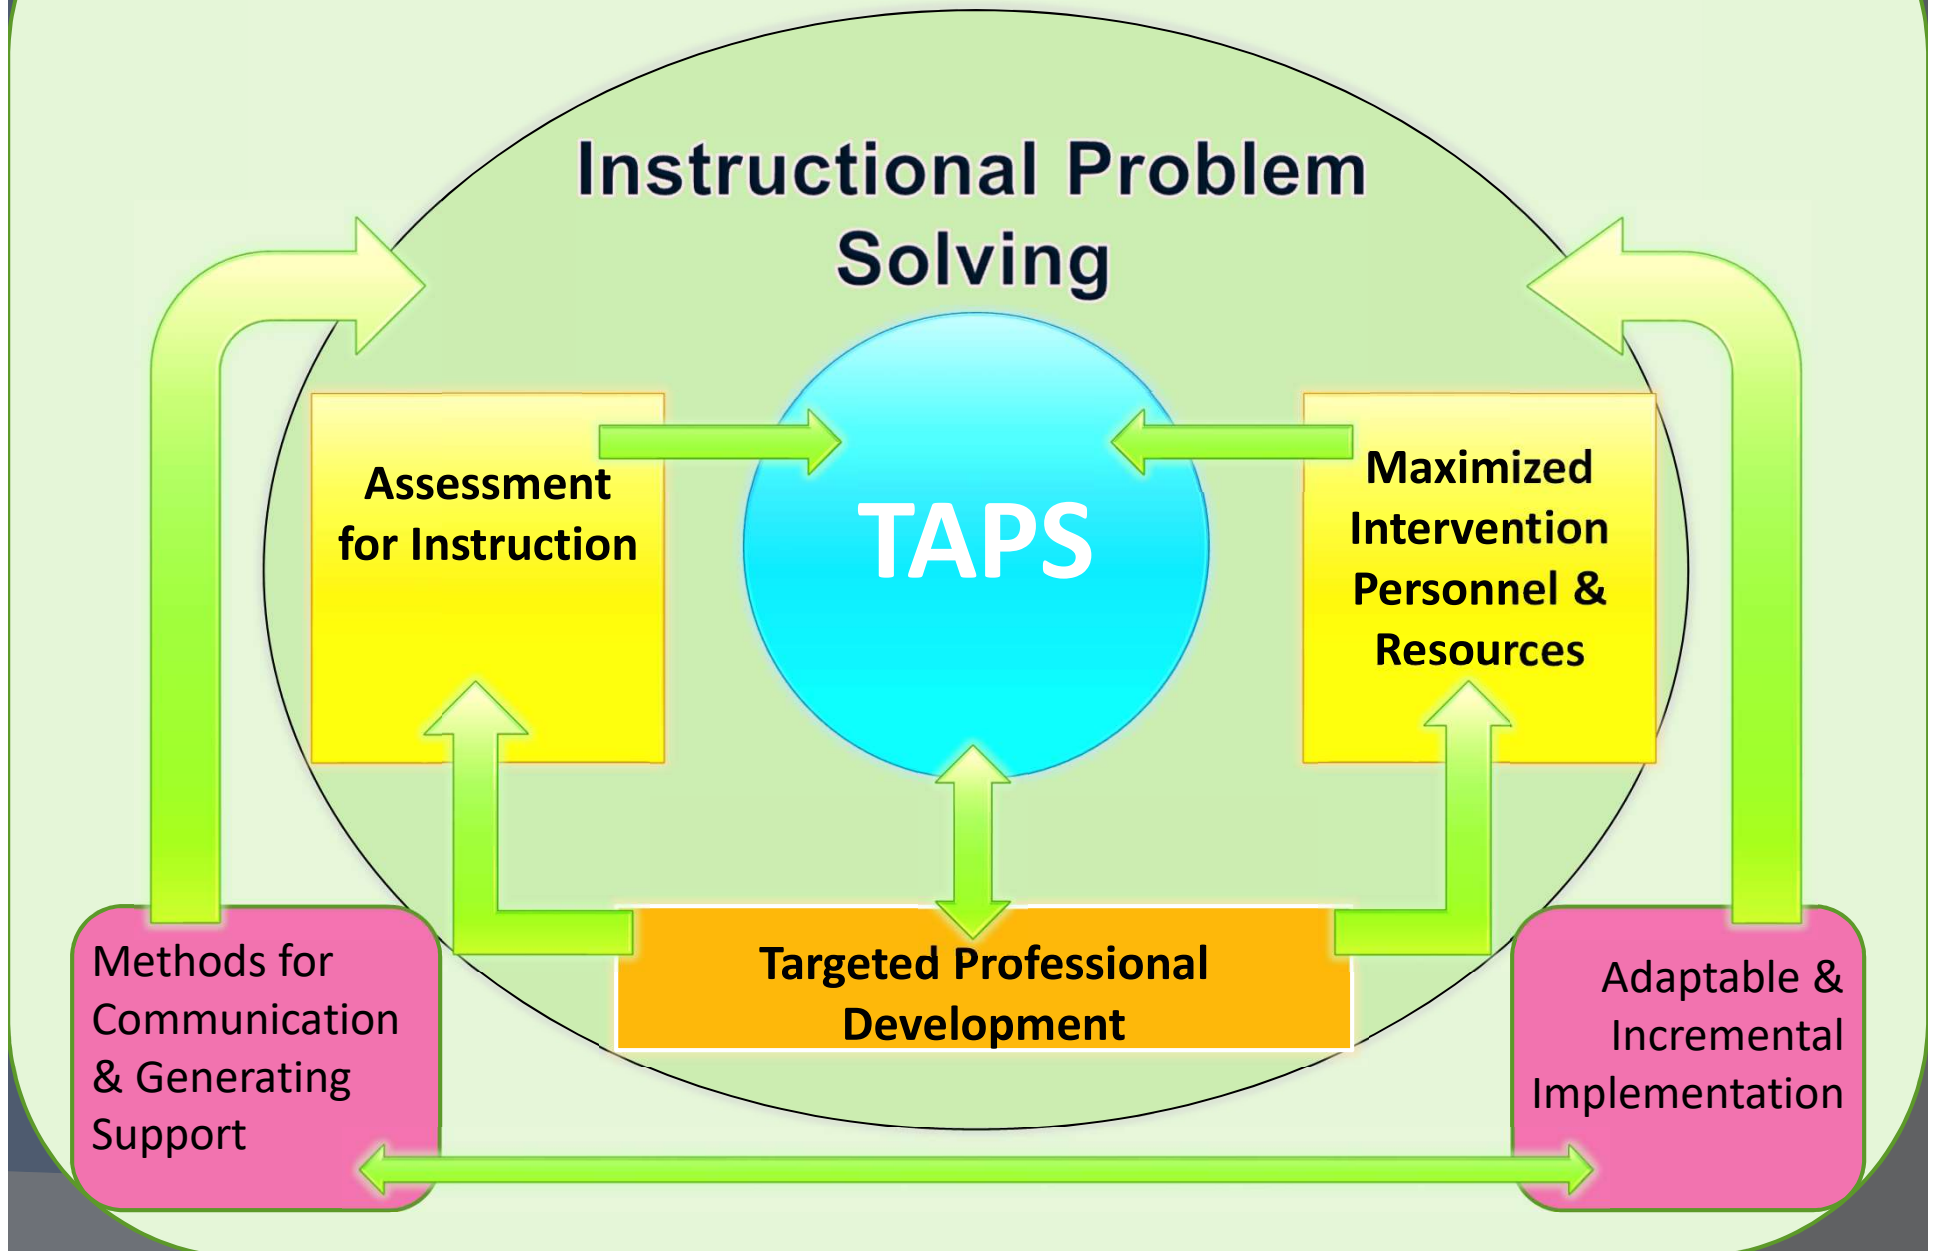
Instructional Problem Solving

Assessment for Instruction

TAPS

Maximized Intervention Personnel & Resources

Targeted Professional Development

Methods for Communication & Generating Support

Adaptable & Incremental Implementation